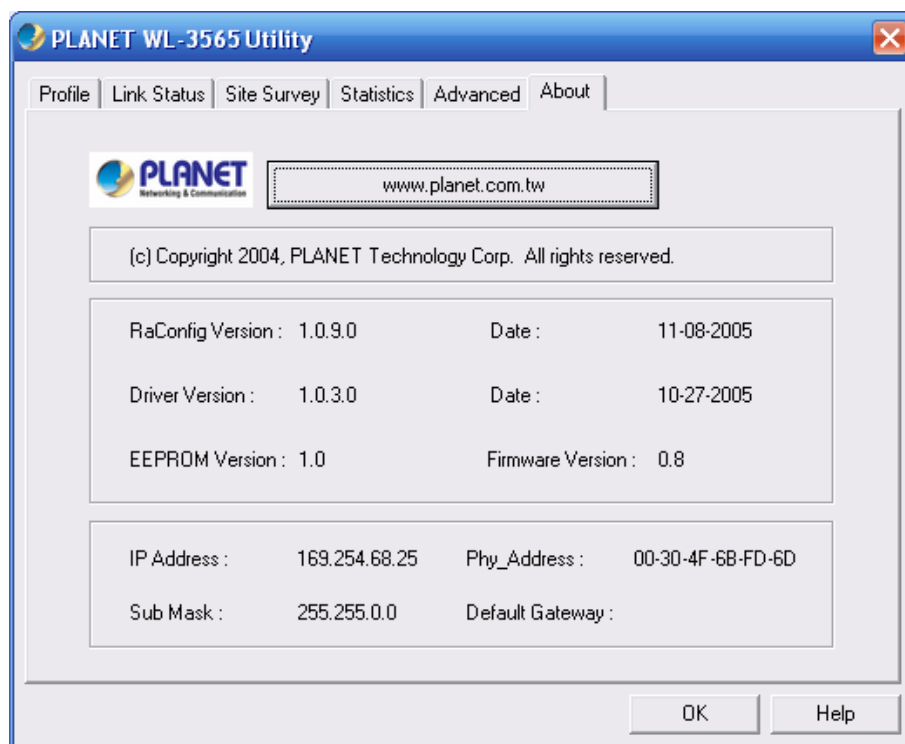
PLANET WL-3565 Utility

Profile | Link Status | Site Survey | Statistics | Advanced | About

PLANET
Networking & Communication

www.planet.com.tw

(c) Copyright 2004, PLANET Technology Corp. All rights reserved.

RaConfig Version : 1.0.9.0 Date : 11-08-2005

Driver Version : 1.0.3.0 Date : 10-27-2005

EEPROM Version : 1.0 Firmware Version : 0.8

IP Address : 169.254.68.25 Phy_Address : 00-30-4F-6B-FD-6D

Sub Mask : 255.255.0.0 Default Gateway :

OK Help